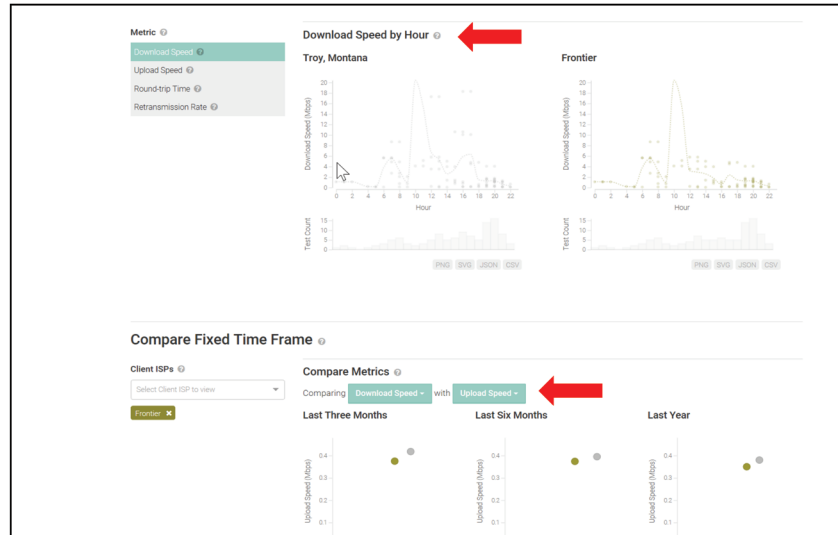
Metric ?

Download Speed ?
Upload Speed ?
Round-trip Time ?
Retransmission Rate ?

Download Speed by Hour ?

Troy, Montana

Download Speed (Mbps)
20
18
16
14
12
10
8
6
4
2
0
0 2 4 6 8 10 12 14 16 18 20 22
Hour

Test Count
15
10
5
0

PNG SVG JSON CSV

Frontier

Download Speed (Mbps)
20
18
16
14
12
10
8
6
4
2
0
0 2 4 6 8 10 12 14 16 18 20 22
Hour

Test Count
15
10
5
0

PNG SVG JSON CSV

Compare Fixed Time Frame ?

Client ISPs ?

Select Client ISP to view

Frontier ✖

Compare Metrics ?

Comparing Download Speed ▾ with Upload Speed ▾

Last Three Months

Upload Speed (Mbps)
0.4
0.3
0.2
0.1

Last Six Months

Upload Speed (Mbps)
0.4
0.3
0.2
0.1

Last Year

Upload Speed (Mbps)
0.4
0.3
0.2
0.1